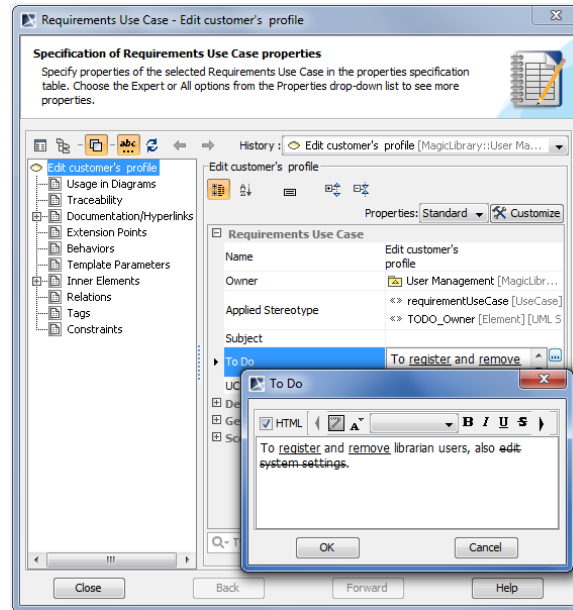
Requirements Use Case - Edit customer's profile

Specification of Requirements Use Case properties

Specify properties of the selected Requirements Use Case in the properties specification table. Choose the Expert or All options from the Properties drop-down list to see more properties.

History : Edit customer's profile [MagicLibrary::User Ma...

Edit customer's profile
Usage in Diagrams
Traceability
Documentation/Hyperlinks
Extension Points
Behaviors
Template Parameters
Inner Elements
Relations
Tags
Constraints

Edit customer's profile

Properties: Standard
Customize

| Requirements Use Case | |
|---|---|
| Name | Edit customer's profile |
| Owner | User Management [MagicLibr... |
| Applied Stereotype | «» requirementUseCase [UseCase] «» TODO_Owner [Element] [UML S |
| Subject | |
| To Do | To register and remove |
| UC | |
| De | |
| Ge | |
| Sc | |

To Do

HTML

To register and remove librarian users, also edit system settings.

OK
Cancel

Close
Back
Forward
Help